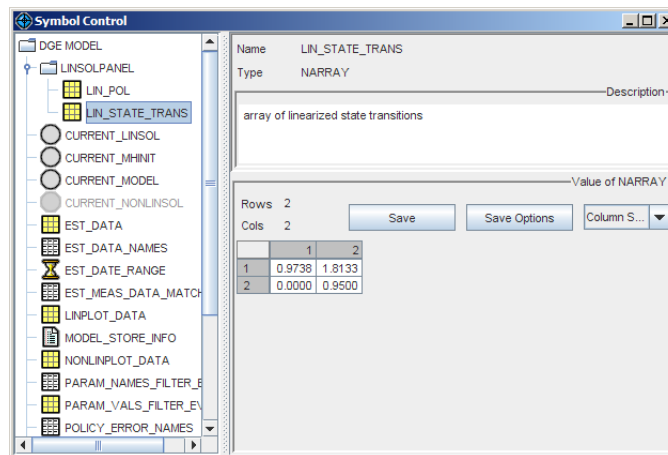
Symbol Control

DGE MODEL
LINSOLPANEL
LIN_POL
LIN_STATE_TRANS
CURRENT_LINSOL
CURRENT_MHINIT
CURRENT_MODEL
CURRENT_NONLINSOL
EST_DATA
EST_DATA_NAMES
EST_DATE_RANGE
EST_MEAS_DATA_MATCH
LINPLOT_DATA
MODEL_STORE_INFO
NONLINPLOT_DATA
PARAM_NAMES_FILTER_E
PARAM_VALS_FILTER_EV
POLICY_ERROR_NAMES

Name LIN_STATE_TRANS
Type NARRAY

Description
array of linearized state transitions

Value of NARRAY
Rows 2
Cols 2
Save
Save Options
Column S...

| | 1 | 2 |
|---|---|---|
| 1 | 0.9738 | 1.8133 |
| 2 | 0.0000 | 0.9500 |